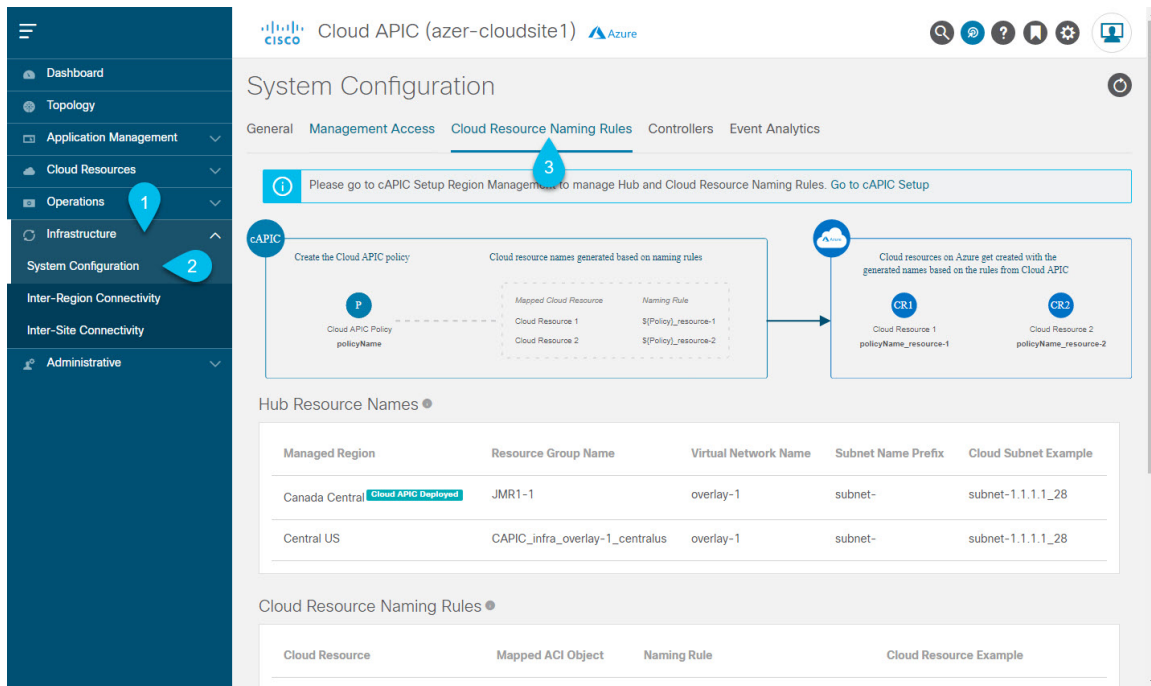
Dashboard
Topology
Application Management
Cloud Resources
Operations
1
Infrastructure
System Configuration
2
Inter-Region Connectivity
Inter-Site Connectivity
Administrative

cisco Cloud APIC (azer-cloudsite1) Azure

System Configuration

General Management Access Cloud Resource Naming Rules Controllers Event Analytics

3

Please go to cAPIC Setup Region Management to manage Hub and Cloud Resource Naming Rules. Go to cAPIC Setup

cAPIC
Create the Cloud APIC policy
Cloud resource names generated based on naming rules
P
Cloud APIC Policy
policyName

| Mapped Cloud Resource | Naming Rule |
|---|---|
| Cloud Resource 1 | ${Policy}_resource-1 |
| Cloud Resource 2 | ${Policy}_resource-2 |

Azure
Cloud resources on Azure get created with the generated names based on the rules from Cloud APIC
CR1
Cloud Resource 1
policyName_resource-1
CR2
Cloud Resource 2
policyName_resource-2

Hub Resource Names

| Managed Region | Resource Group Name | Virtual Network Name | Subnet Name Prefix | Cloud Subnet Example |
|---|---|---|---|---|
| Canada Central Cloud APIC Deployed | JMR1-1 | overlay-1 | subnet- | subnet-1.1.1.1_28 |
| Central US | CAPIC_infra_overlay-1_centralus | overlay-1 | subnet- | subnet-1.1.1.1_28 |

Cloud Resource Naming Rules

| Cloud Resource | Mapped ACI Object | Naming Rule | Cloud Resource Example |
|---|---|---|---|